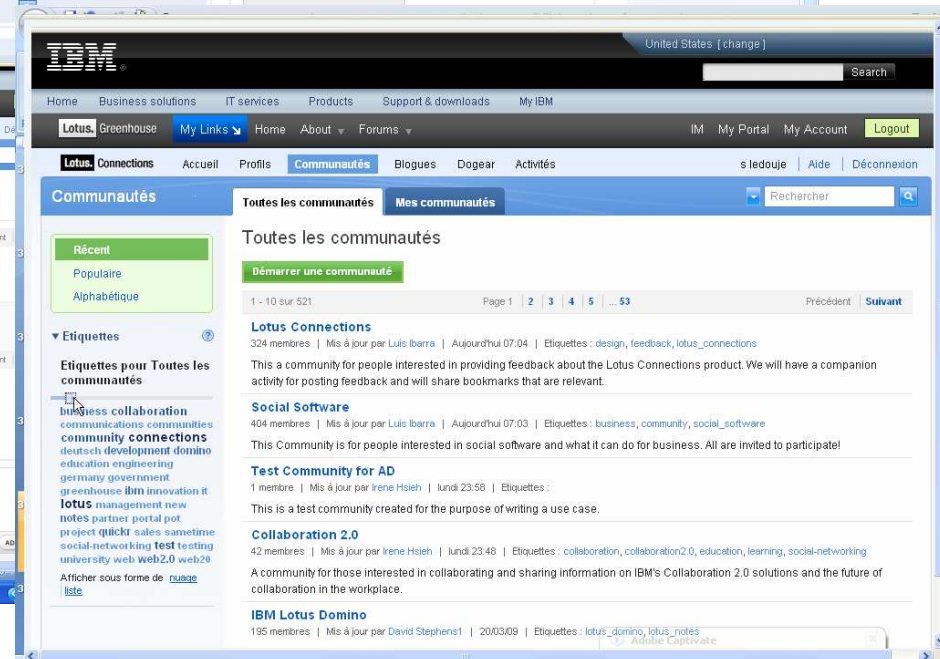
IBM.

United States [ change ]

Search

Home Business solutions IT services Products Support & downloads My IBM

Lotus. Greenhouse My Links Home About Forums

IM My Portal My Account Logout

Lotus. Connections Accueil Profils Communautés Blogues Dogear Activités

s ledouje | Aide | Déconnexion

Communautés

Toutes les communautés Mes communautés

Rechercher

Récent
Populaire
Alphabétique

Etiquettes

Etiquettes pour Toutes les communautés

business collaboration communications communities community connections deutsch development domino education engineering germany government greenhouse ibm innovation it lotus management new notes partner portal pot project quickr sales sametime social-networking test testing university web web2.0 web20

Afficher sous forme de nuage | liste

Toutes les communautés

Démarrer une communauté

1 - 10 sur 521

Page 1 | 2 | 3 | 4 | 5 | ... 53

Précédent | Suivant

Lotus Connections
324 membres | Mis à jour par Luis Ibarra | Aujourd'hui 07:04 | Etiquettes : design, feedback, lotus_connections
This a community for people interested in providing feedback about the Lotus Connections product. We will have a companion activity for posting feedback and will share bookmarks that are relevant.

Social Software
404 membres | Mis à jour par Luis Ibarra | Aujourd'hui 07:03 | Etiquettes : business, community, social_software
This Community is for people interested in social software and what it can do for business. All are invited to participate!

Test Community for AD
1 membre | Mis à jour par Irene Hsieh | lundi 23:58 | Etiquettes :
This is a test community created for the purpose of writing a use case.

Collaboration 2.0
42 membres | Mis à jour par Irene Hsieh | lundi 23:48 | Etiquettes : collaboration, collaboration2.0, education, learning, social-networking
A community for those interested in collaborating and sharing information on IBM's Collaboration 2.0 solutions and the future of collaboration in the workplace.

IBM Lotus Domino
195 membres | Mis à jour par David Stephens1 | 20/03/09 | Etiquettes : lotus_domino, lotus_notes

Adobe Captivate